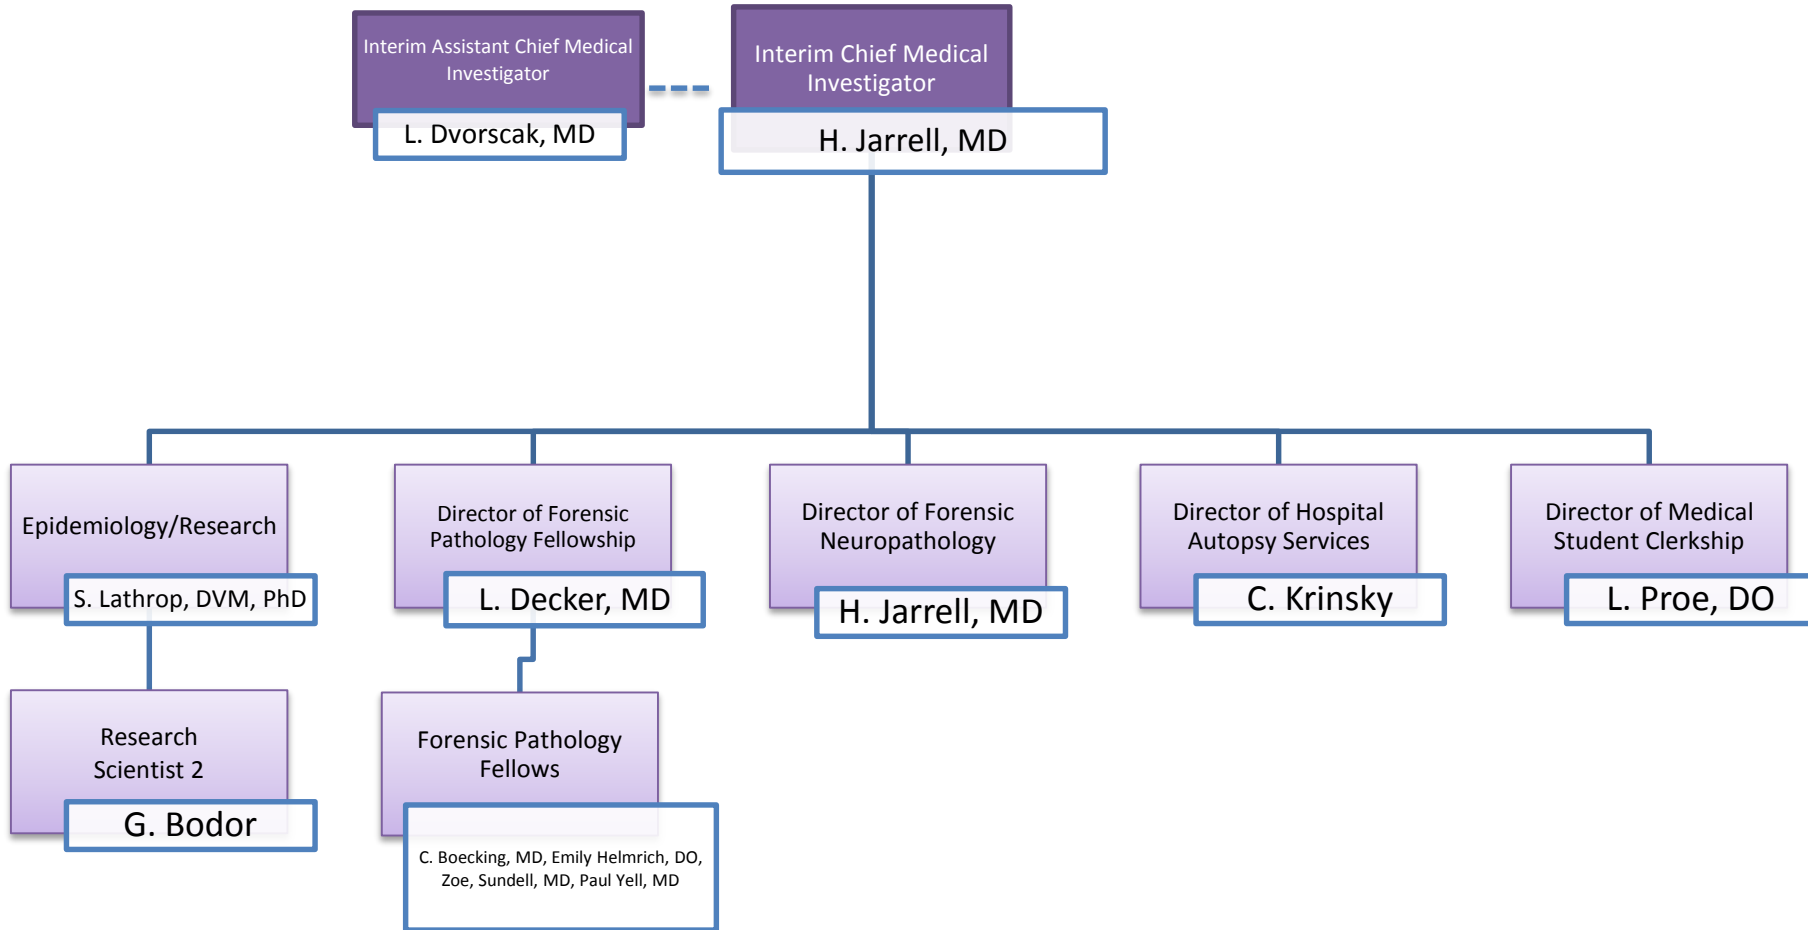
Interim Assistant Chief Medical Investigator

L. Dvorscak, MD

Interim Chief Medical Investigator

H. Jarrell, MD

Epidemiology/Research

S. Lathrop, DVM, PhD

Director of Forensic Pathology Fellowship

L. Decker, MD

Director of Forensic Neuropathology

H. Jarrell, MD

Director of Hospital Autopsy Services

C. Krinsky

Director of Medical Student Clerkship

L. Proe, DO

Research Scientist 2

G. Bodor

Forensic Pathology Fellows

C. Boecking, MD, Emily Helmrich, DO, Zoe, Sundell, MD, Paul Yell, MD